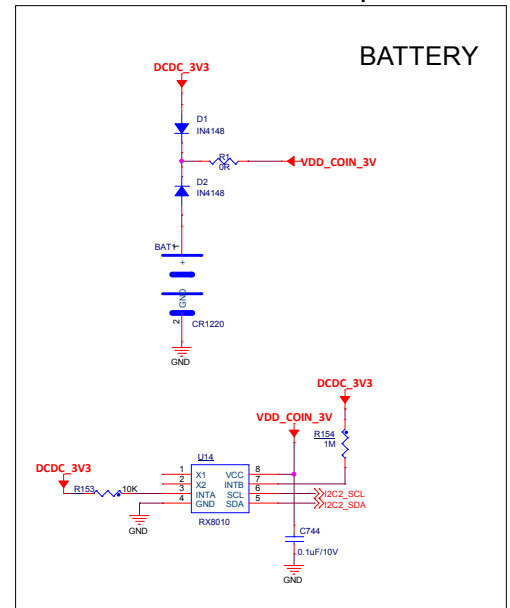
BATTERY

DCDC_3V3

D1
IN4148

R1
0R

VDD_COIN_3V

D2
IN4148

BAT1
+
GND
2
CR1220

GND

DCDC_3V3

VDD_COIN_3V

R154
1M

U14

DCDC_3V3

R153 10K

1 X1
2 X2
3 INTA
4 GND

VCC 8
INTB 7
SCL 6
SDA 5

I2C2_SCL
I2C2_SDA

RX8010

GND

C744

0.1uF/10V

GND